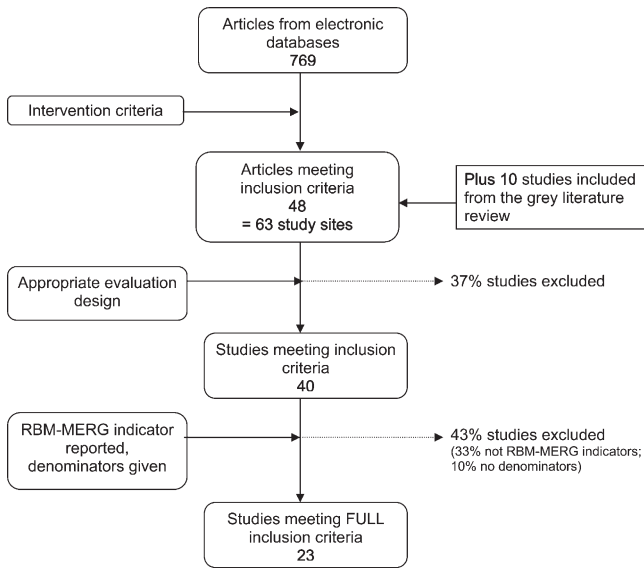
Articles from electronic databases
769

Intervention criteria

Articles meeting inclusion criteria
48
= 63 study sites

Plus 10 studies included from the grey literature review

Appropriate evaluation design

37% studies excluded

Studies meeting inclusion criteria
40

RBM-MERG indicator reported, denominators given

43% studies excluded
(33% not RBM-MERG indicators; 10% no denominators)

Studies meeting FULL inclusion criteria
23